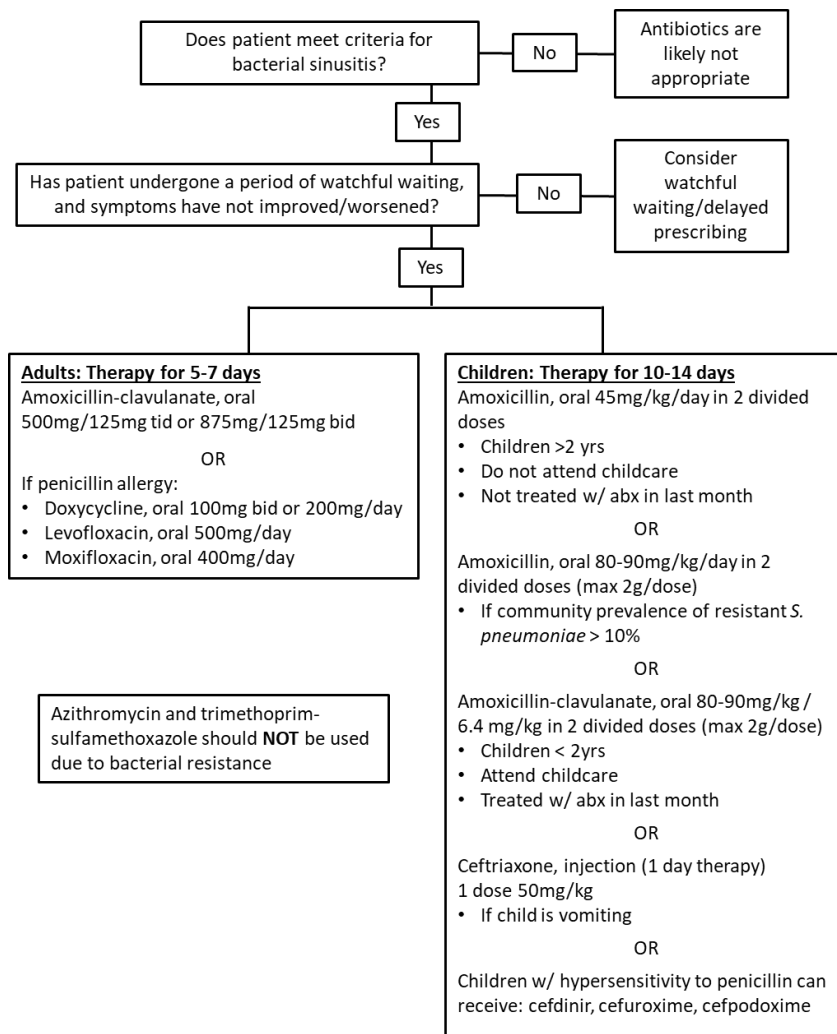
Does patient meet criteria for bacterial sinusitis?

No

Antibiotics are likely not appropriate

Yes

Has patient undergone a period of watchful waiting, and symptoms have not improved/worsened?

No

Consider watchful waiting/delayed prescribing

Yes

Adults: Therapy for 5-7 days
Amoxicillin-clavulanate, oral 500mg/125mg tid or 875mg/125mg bid

OR

If penicillin allergy:
• Doxycycline, oral 100mg bid or 200mg/day
• Levofloxacin, oral 500mg/day
• Moxifloxacin, oral 400mg/day

Azithromycin and trimethoprim-sulfamethoxazole should **NOT** be used due to bacterial resistance

Children: Therapy for 10-14 days
Amoxicillin, oral 45mg/kg/day in 2 divided doses
• Children >2 yrs
• Do not attend childcare
• Not treated w/ abx in last month

OR

Amoxicillin, oral 80-90mg/kg/day in 2 divided doses (max 2g/dose)
• If community prevalence of resistant *S. pneumoniae* > 10%

OR

Amoxicillin-clavulanate, oral 80-90mg/kg / 6.4 mg/kg in 2 divided doses (max 2g/dose)
• Children < 2yrs
• Attend childcare
• Treated w/ abx in last month

OR

Ceftriaxone, injection (1 day therapy) 1 dose 50mg/kg
• If child is vomiting

OR

Children w/ hypersensitivity to penicillin can receive: cefdinir, cefuroxime, cefpodoxime